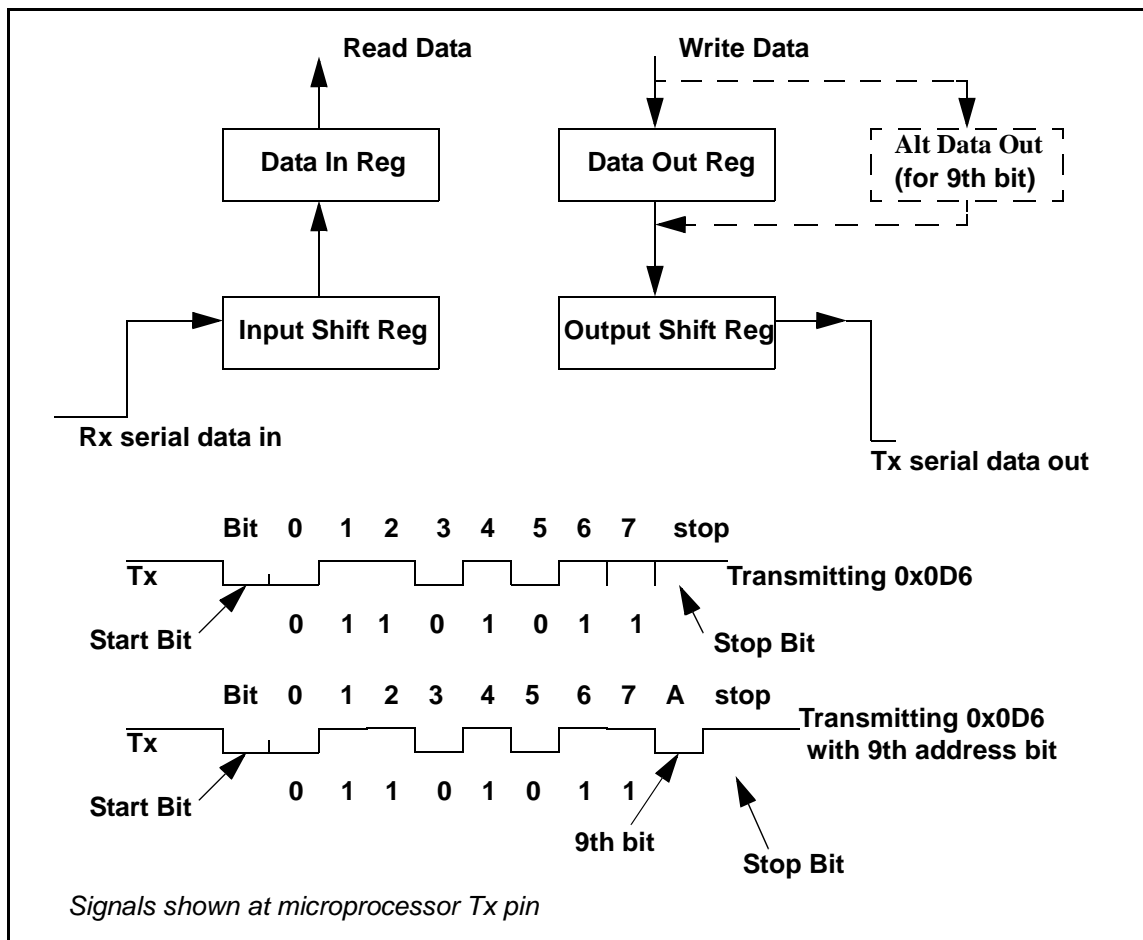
Read Data

Write Data

Data In Reg

Data Out Reg

Alt Data Out (for 9th bit)

Input Shift Reg

Output Shift Reg

Rx serial data in

Tx serial data out

Bit 0 1 2 3 4 5 6 7 stop

$\overline{Tx}$

Transmitting 0x0D6

0 1 1 0 1 0 1 1

Start Bit

Stop Bit

Bit 0 1 2 3 4 5 6 7 A stop

$\overline{Tx}$

Transmitting 0x0D6 with 9th address bit

0 1 1 0 1 0 1 1

Start Bit

9th bit

Stop Bit

Signals shown at microprocessor Tx pin